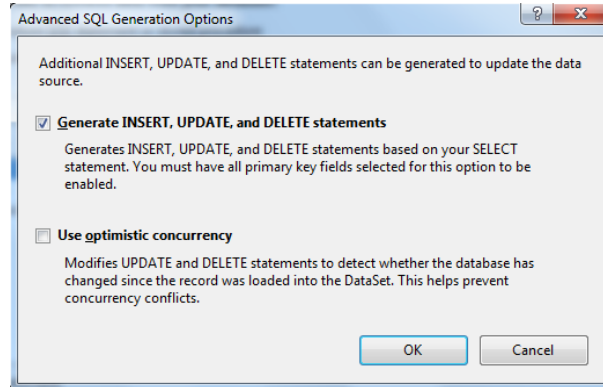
Advanced SQL Generation Options

?

X

Additional INSERT, UPDATE, and DELETE statements can be generated to update the data source.

Generate INSERT, UPDATE, and DELETE statements

Generates INSERT, UPDATE, and DELETE statements based on your SELECT statement. You must have all primary key fields selected for this option to be enabled.

Use optimistic concurrency

Modifies UPDATE and DELETE statements to detect whether the database has changed since the record was loaded into the DataSet. This helps prevent concurrency conflicts.

OK

Cancel